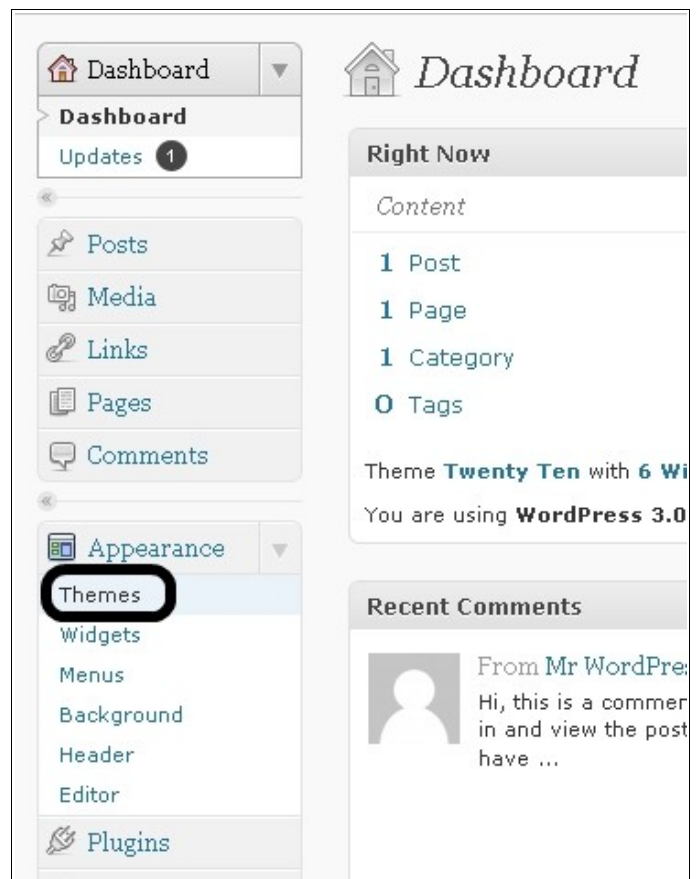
Dashboard
Dashboard
Updates 1
Posts
Media
Links
Pages
Comments
Appearance
Themes
Widgets
Menus
Background
Header
Editor
Plugins

Dashboard

Right Now
Content
1 Post
1 Page
1 Category
0 Tags
Theme Twenty Ten with 6 Wi
You are using WordPress 3.0

Recent Comments
From Mr WordPres
Hi, this is a commen
in and view the post
have ...